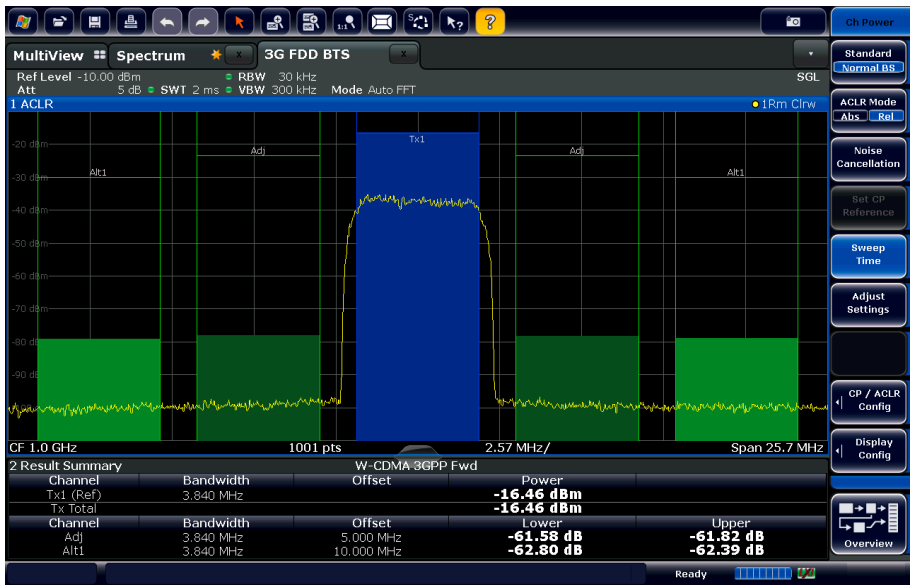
Ch Power

MultiView Spectrum 3G FDD BTS

Standard
Normal BS

Ref Level -10.00 dBm RBW 30 kHz
Att 5 dB SWT 2 ms VBW 300 kHz Mode Auto FFT
SGL

1 ACLR
1Rm Clrw

ACLR Mode
Abs Rel

Noise Cancellation

Set CP Reference

Sweep Time

Adjust Settings

CP / ACLR Config

Display Config

Overview

-20 dBm
-30 dBm
-40 dBm
-50 dBm
-60 dBm
-70 dBm
-80 dBm
-90 dBm

Alt1 Adj Tx1 Adj Alt1

CF 1.0 GHz 1001 pts 2.57 MHz/ Span 25.7 MHz

2 Result Summary W-CDMA 3GPP Fwd

| Channel | Bandwidth | Offset | Power | |
|---|---|---|---|---|
| Tx1 (Ref) | 3.840 MHz | | -16.46 dBm | |
| Tx Total | | | -16.46 dBm | |
| Channel | Bandwidth | Offset | Lower | Upper |
| Adj | 3.840 MHz | 5.000 MHz | -61.58 dB | -61.82 dB |
| Alt1 | 3.840 MHz | 10.000 MHz | -62.80 dB | -62.39 dB |

Ready